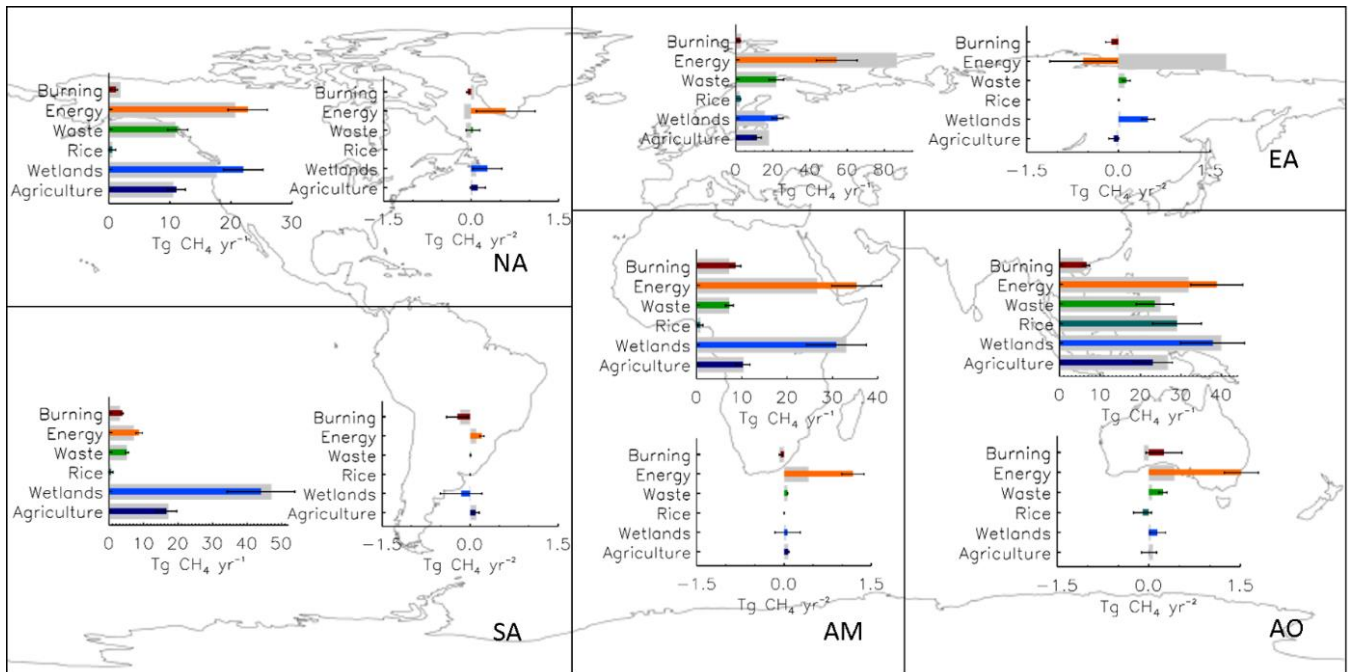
Burning
Energy
Waste
Rice
Wetlands
Agriculture
0 10 20 30
Tg $CH_4$ $yr^{-1}$

Burning
Energy
Waste
Rice
Wetlands
Agriculture
−1.5 0.0 1.5
Tg $CH_4$ $yr^{-2}$

NA

Burning
Energy
Waste
Rice
Wetlands
Agriculture
0 20 40 60 80
Tg $CH_4$ $yr^{-1}$

Burning
Energy
Waste
Rice
Wetlands
Agriculture
−1.5 0.0 1.5
Tg $CH_4$ $yr^{-2}$

EA

Burning
Energy
Waste
Rice
Wetlands
Agriculture
0 10 20 30 40 50
Tg $CH_4$ $yr^{-1}$

Burning
Energy
Waste
Rice
Wetlands
Agriculture
−1.5 0.0 1.5
Tg $CH_4$ $yr^{-2}$

SA

Burning
Energy
Waste
Rice
Wetlands
Agriculture
0 10 20 30 40
Tg $CH_4$ $yr^{-1}$

Burning
Energy
Waste
Rice
Wetlands
Agriculture
−1.5 0.0 1.5
Tg $CH_4$ $yr^{-2}$

AM

Burning
Energy
Waste
Rice
Wetlands
Agriculture
0 10 20 30 40
Tg $CH_4$ $yr^{-1}$

Burning
Energy
Waste
Rice
Wetlands
Agriculture
−1.5 0.0 1.5
Tg $CH_4$ $yr^{-2}$

AO